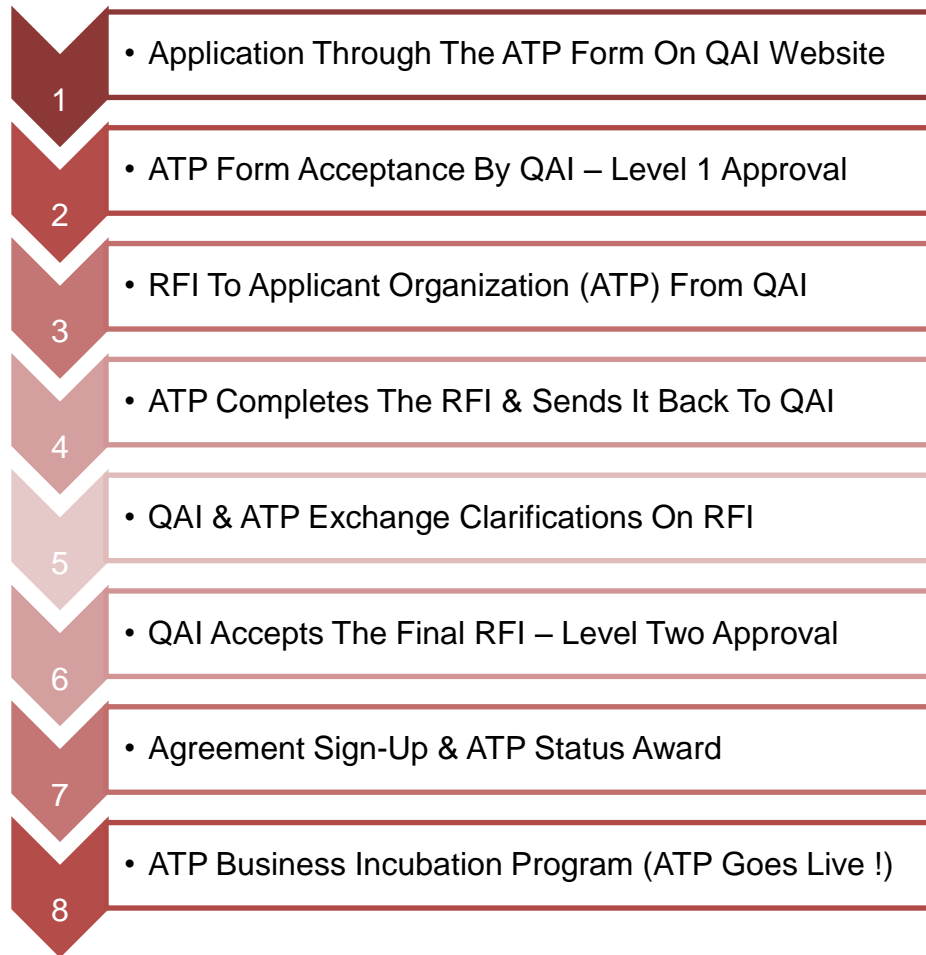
1
• Application Through The ATP Form On QAI Website

2
• ATP Form Acceptance By QAI – Level 1 Approval

3
• RFI To Applicant Organization (ATP) From QAI

4
• ATP Completes The RFI & Sends It Back To QAI

5
• QAI & ATP Exchange Clarifications On RFI

6
• QAI Accepts The Final RFI – Level Two Approval

7
• Agreement Sign-Up & ATP Status Award

8
• ATP Business Incubation Program (ATP Goes Live !)